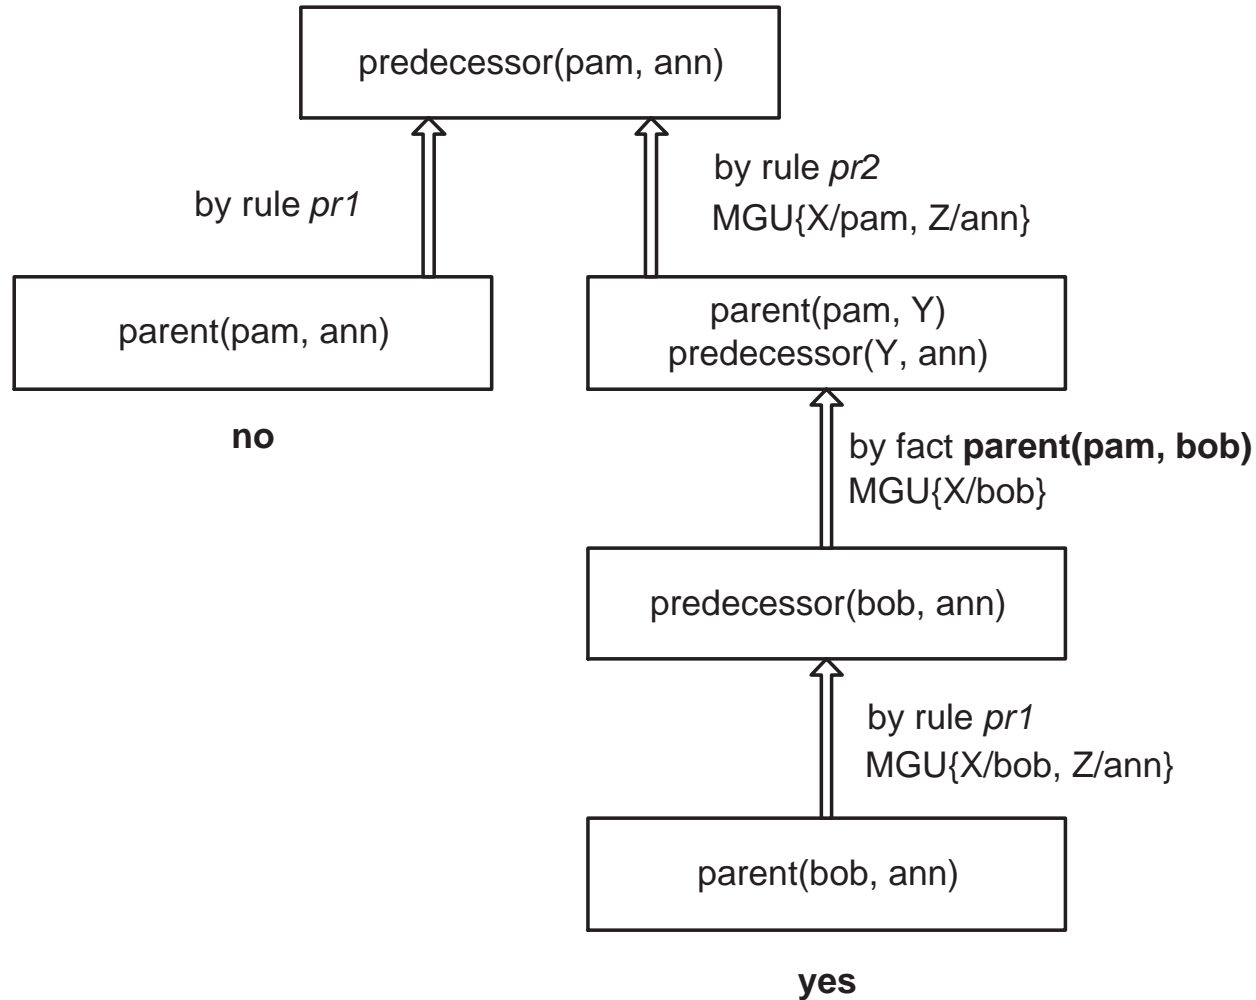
predecessor(pam, ann)

by rule *pr1*

by rule *pr2*
MGU{X/pam, Z/ann}

parent(pam, ann)

parent(pam, Y)
predecessor(Y, ann)

**no**

by fact **parent(pam, bob)**
MGU{X/bob}

predecessor(bob, ann)

by rule *pr1*
MGU{X/bob, Z/ann}

parent(bob, ann)

**yes**